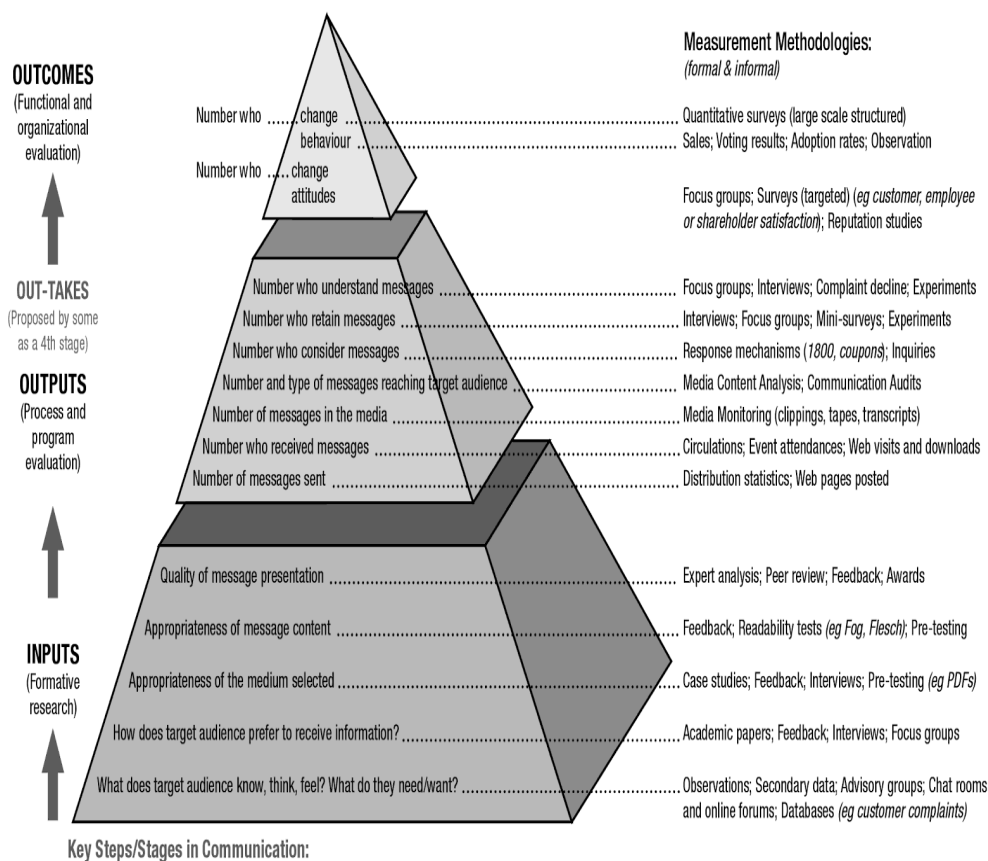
OUTCOMES
(Functional and organizational evaluation)

OUT-TAKES
(Proposed by some as a 4th stage)

OUTPUTS
(Process and program evaluation)

INPUTS
(Formative research)

Measurement Methodologies:
(formal & informal)

Number who change behaviour ........ Quantitative surveys (large scale structured)
Sales; Voting results; Adoption rates; Observation

Number who change attitudes ........ Focus groups; Surveys (targeted) (eg customer, employee or shareholder satisfaction); Reputation studies

Number who understand messages ........ Focus groups; Interviews; Complaint decline; Experiments

Number who retain messages ........ Interviews; Focus groups; Mini-surveys; Experiments

Number who consider messages ........ Response mechanisms (1800, coupons); Inquiries

Number and type of messages reaching target audience ........ Media Content Analysis; Communication Audits

Number of messages in the media ........ Media Monitoring (clippings, tapes, transcripts)

Number who received messages ........ Circulations; Event attendances; Web visits and downloads

Number of messages sent ........ Distribution statistics; Web pages posted

Quality of message presentation ........ Expert analysis; Peer review; Feedback; Awards

Appropriateness of message content ........ Feedback; Readability tests (eg Fog, Flesch); Pre-testing

Appropriateness of the medium selected ........ Case studies; Feedback; Interviews; Pre-testing (eg PDFs)

How does target audience prefer to receive information? ........ Academic papers; Feedback; Interviews; Focus groups

What does target audience know, think, feel? What do they need/want? ........ Observations; Secondary data; Advisory groups; Chat rooms and online forums; Databases (eg customer complaints)

Key Steps/Stages in Communication: